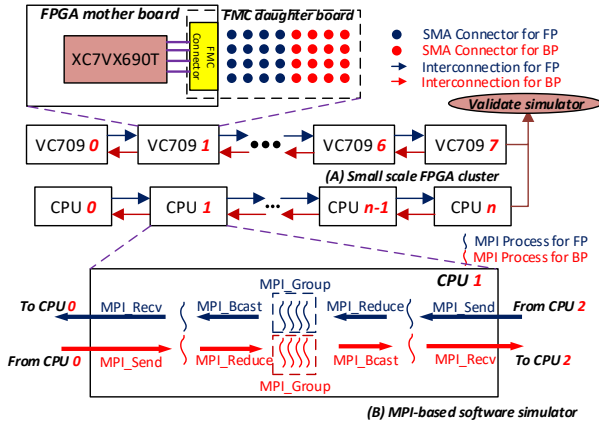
FPGA mother board
FMC daughter board
XC7VX690T
FMC Connector
SMA Connector for FP
SMA Connector for BP
Interconnection for FP
Interconnection for BP
Validate simulator
VC709 0
VC709 1
VC709 6
VC709 7
(A) Small scale FPGA cluster
CPU 0
CPU 1
CPU n-1
CPU n
MPI Process for FP
MPI Process for BP
CPU 1
MPI_Group
To CPU 0
MPI_Recv
MPI_Bcast
MPI_Reduce
MPI_Send
From CPU 2
From CPU 0
MPI_Send
MPI_Reduce
MPI_Bcast
MPI_Recv
To CPU 2
MPI_Group
(B) MPI-based software simulator